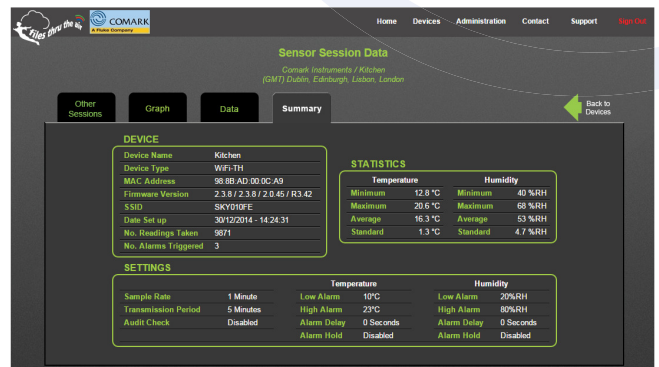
Files thru the air
COMARK
A Fluke Company

Home Devices Administration Contact Support Sign Out

Sensor Session Data

Comark Instruments / Kitchen
(GMT) Dublin, Edinburgh, Lisbon, London

Other Sessions
Graph
Data
Summary

Back to Devices

DEVICE

| Device Name | Kitchen |
|---|---|
| Device Type | WiFi-TH |
| MAC Address | 98:8B:AD:00:0C:A9 |
| Firmware Version | 2.3.8 / 2.3.8 / 2.0.45 / R3.42 |
| SSID | SKY010FE |
| Date Set up | 30/12/2014 - 14:24:31 |
| No. Readings Taken | 9871 |
| No. Alarms Triggered | 3 |

STATISTICS

| Temperature | | Humidity | |
|---|---|---|---|
| Minimum | 12.8 °C | Minimum | 40 %RH |
| Maximum | 20.6 °C | Maximum | 68 %RH |
| Average | 16.3 °C | Average | 53 %RH |
| Standard | 1.3 °C | Standard | 4.7 %RH |

SETTINGS

| Sample Rate | 1 Minute |
|---|---|
| Transmission Period | 5 Minutes |
| Audit Check | Disabled |

| Temperature | | Humidity | |
|---|---|---|---|
| Low Alarm | 10°C | Low Alarm | 20%RH |
| High Alarm | 23°C | High Alarm | 80%RH |
| Alarm Delay | 0 Seconds | Alarm Delay | 0 Seconds |
| Alarm Hold | Disabled | Alarm Hold | Disabled |